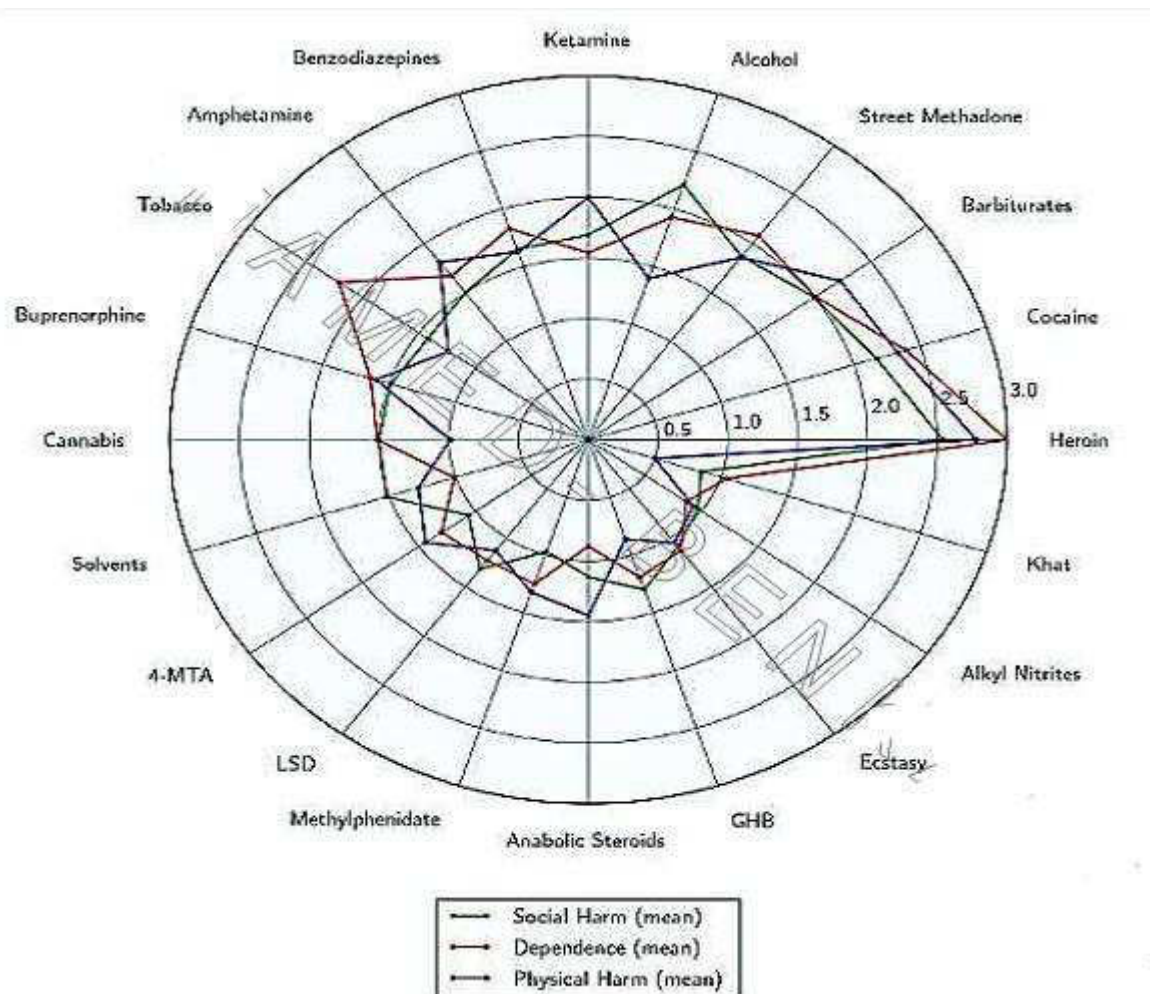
Ketamine
Alcohol
Benzodiazepines
Street Methadone
Amphetamine
Barbiturates
Tobacco
Cocaine
Buprenorphine
0.5
1.0
1.5
2.0
2.5
3.0
Cannabis
Heroin
Solvents
Khat
4-MTA
Alkyl Nitrites
LSD
Ecstasy
Methylphenidate
GHB
Anabolic Steroids

Social Harm (mean)
Dependence (mean)
Physical Harm (mean)